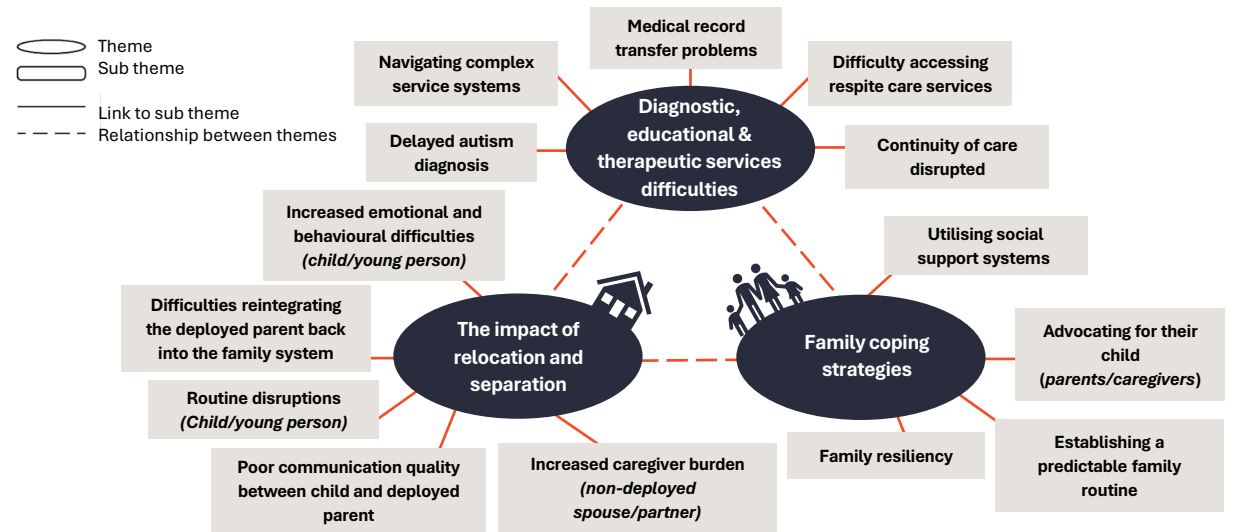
Theme
Sub theme
Link to sub theme
Relationship between themes

Medical record transfer problems

Navigating complex service systems

Difficulty accessing respite care services

Diagnostic, educational & therapeutic services difficulties

Delayed autism diagnosis

Continuity of care disrupted

Increased emotional and behavioural difficulties *(child/young person)*

Utilising social support systems

Difficulties reintegrating the deployed parent back into the family system

The impact of relocation and separation

Family coping strategies

Advocating for their child (*parents/caregivers*)

Routine disruptions *(Child/young person)*

Family resiliency

Establishing a predictable family routine

Poor communication quality between child and deployed parent

Increased caregiver burden *(non-deployed spouse/partner)*